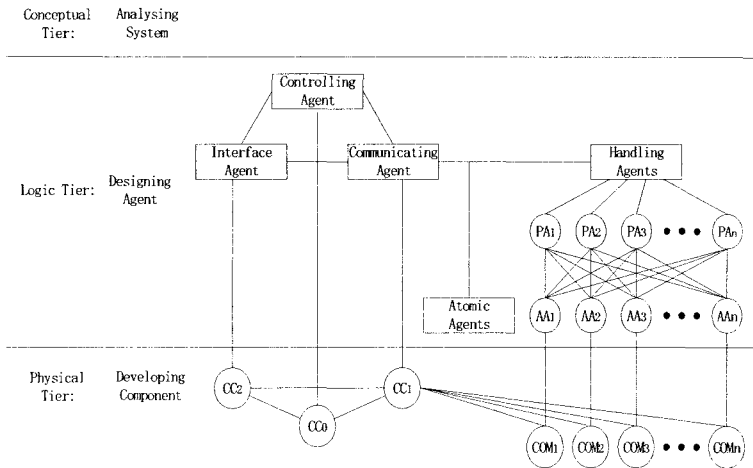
Conceptual Tier: Analysing System

Logic Tier: Designing Agent

Controlling Agent

Interface Agent

Communicating Agent

Handling Agents

$PA_1$ $PA_2$ $PA_3$ • • • $PA_n$

Atomic Agents

$AA_1$ $AA_2$ $AA_3$ • • • $AA_n$

Physical Tier: Developing Component

$CC_2$ $CC_1$ $CC_0$

$COM_1$ $COM_2$ $COM_3$ • • • $COM_n$